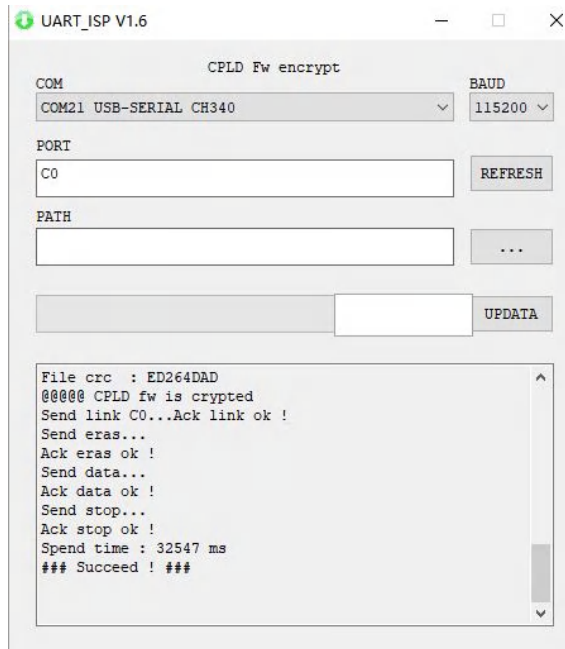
UART_ISP V1.6

CPLD Fw encrypt

COM

BAUD

COM21 USB-SERIAL CH340

115200

PORT

C0

REFRESH

PATH

...

UPDATA

File crc : ED264DAD
@@@@@ CPLD fw is crypted
Send link C0...Ack link ok !
Send eras...
Ack eras ok !
Send data...
Ack data ok !
Send stop...
Ack stop ok !
Spend time : 32547 ms
### Succeed ! ###